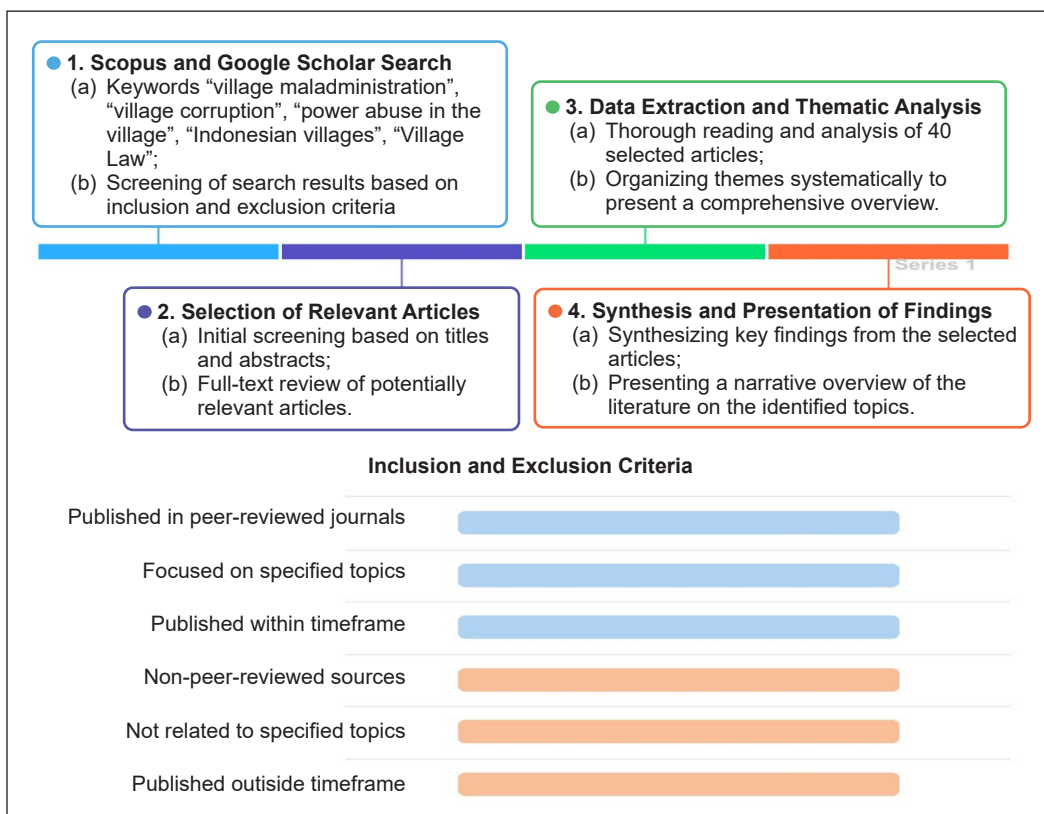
1. Scopus and Google Scholar Search
(a) Keywords “village maladministration”, “village corruption”, “power abuse in the village”, “Indonesian villages”, “Village Law”;
(b) Screening of search results based on inclusion and exclusion criteria

3. Data Extraction and Thematic Analysis
(a) Thorough reading and analysis of 40 selected articles;
(b) Organizing themes systematically to present a comprehensive overview.

Series 1

2. Selection of Relevant Articles
(a) Initial screening based on titles and abstracts;
(b) Full-text review of potentially relevant articles.

4. Synthesis and Presentation of Findings
(a) Synthesizing key findings from the selected articles;
(b) Presenting a narrative overview of the literature on the identified topics.

Inclusion and Exclusion Criteria

Published in peer-reviewed journals

Focused on specified topics

Published within timeframe

Non-peer-reviewed sources

Not related to specified topics

Published outiside timeframe